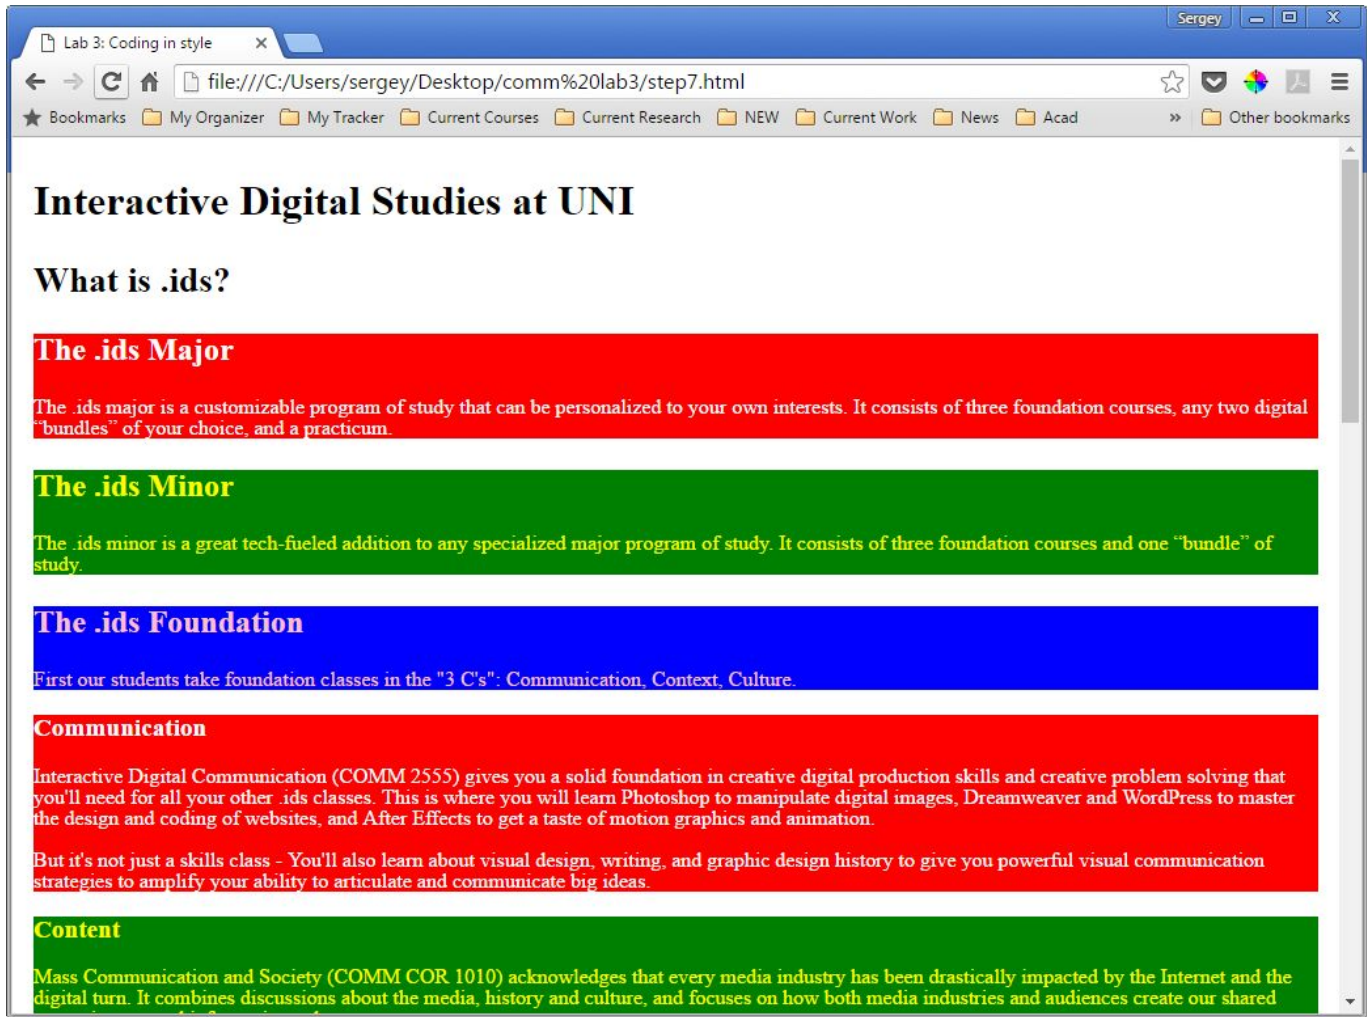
Sergey

Lab 3: Coding in style

file:///C:/Users/sergey/Desktop/comm%20lab3/step7.html

Bookmarks | My Organizer | My Tracker | Current Courses | Current Research | NEW | Current Work | News | Acad | » | Other bookmarks

# Interactive Digital Studies at UNI

## What is .ids?

### The .ids Major

The .ids major is a customizable program of study that can be personalized to your own interests. It consists of three foundation courses, any two digital “bundles” of your choice, and a practicum.

### The .ids Minor

The .ids minor is a great tech-fueled addition to any specialized major program of study. It consists of three foundation courses and one “bundle” of study.

### The .ids Foundation

First our students take foundation classes in the "3 C's": Communication, Context, Culture.

#### Communication

Interactive Digital Communication (COMM 2555) gives you a solid foundation in creative digital production skills and creative problem solving that you'll need for all your other .ids classes. This is where you will learn Photoshop to manipulate digital images, Dreamweaver and WordPress to master the design and coding of websites, and After Effects to get a taste of motion graphics and animation.

But it's not just a skills class - You'll also learn about visual design, writing, and graphic design history to give you powerful visual communication strategies to amplify your ability to articulate and communicate big ideas.

#### Content

Mass Communication and Society (COMM COR 1010) acknowledges that every media industry has been drastically impacted by the Internet and the digital turn. It combines discussions about the media, history and culture, and focuses on how both media industries and audiences create our shared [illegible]